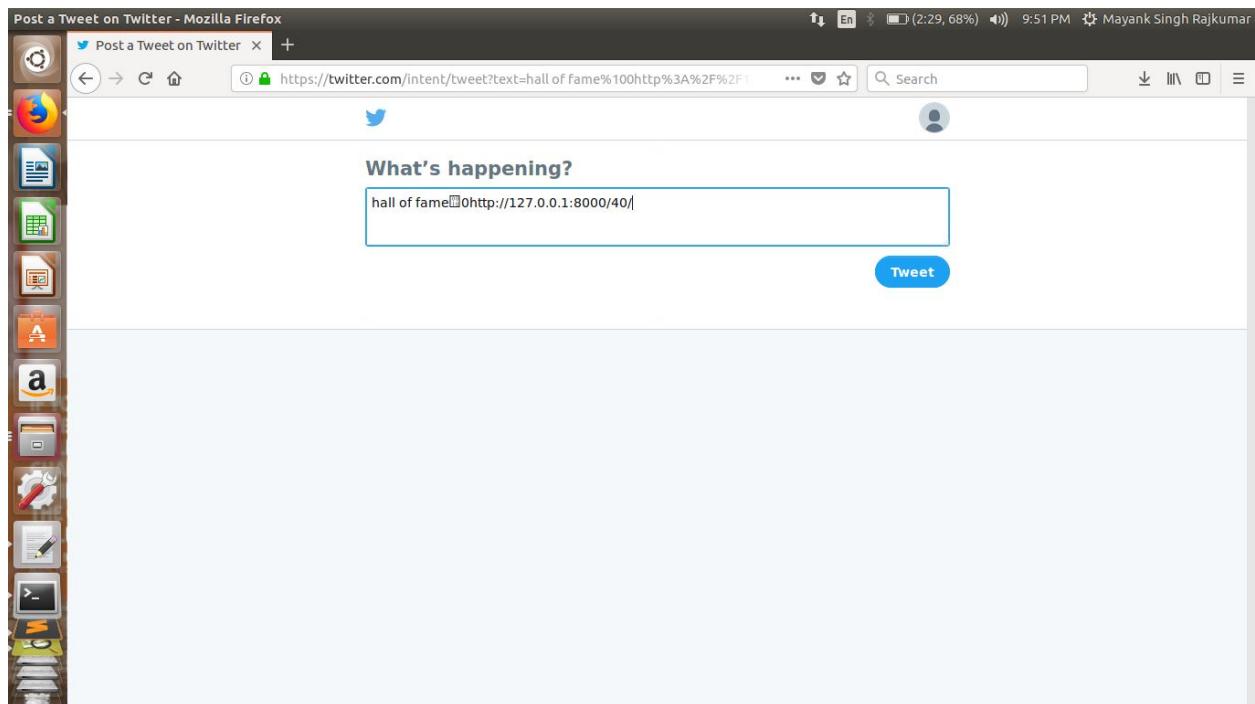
Post a Tweet on Twitter - Mozilla Firefox

En (2:29, 68%) 9:51 PM Mayank Singh Rajkumar

Post a Tweet on Twitter ×

https://twitter.com/intent/tweet?text=hall of fame%100http%3A%2F%2F

Search

What's happening?

hall of fame0http://127.0.0.1:8000/40/

Tweet